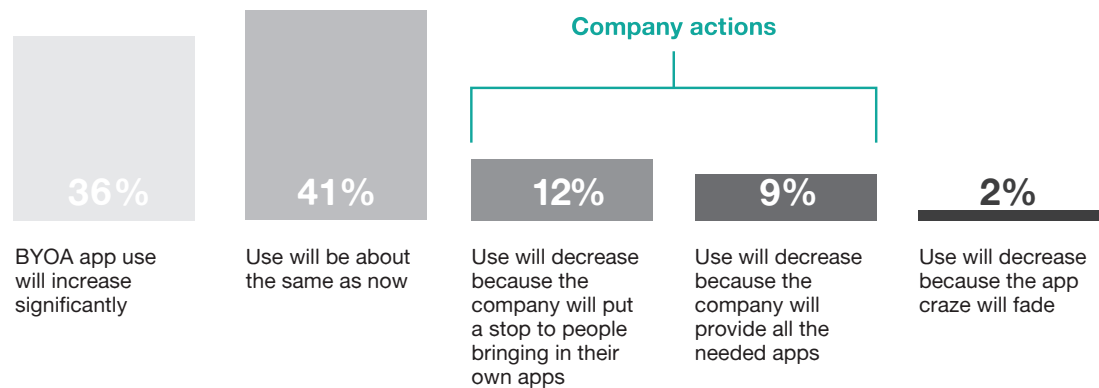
Company actions

36%

BYOA app use will increase significantly

41%

Use will be about the same as now

12%

Use will decrease because the company will put a stop to people bringing in their own apps

9%

Use will decrease because the company will provide all the needed apps

2%

Use will decrease because the app craze will fade